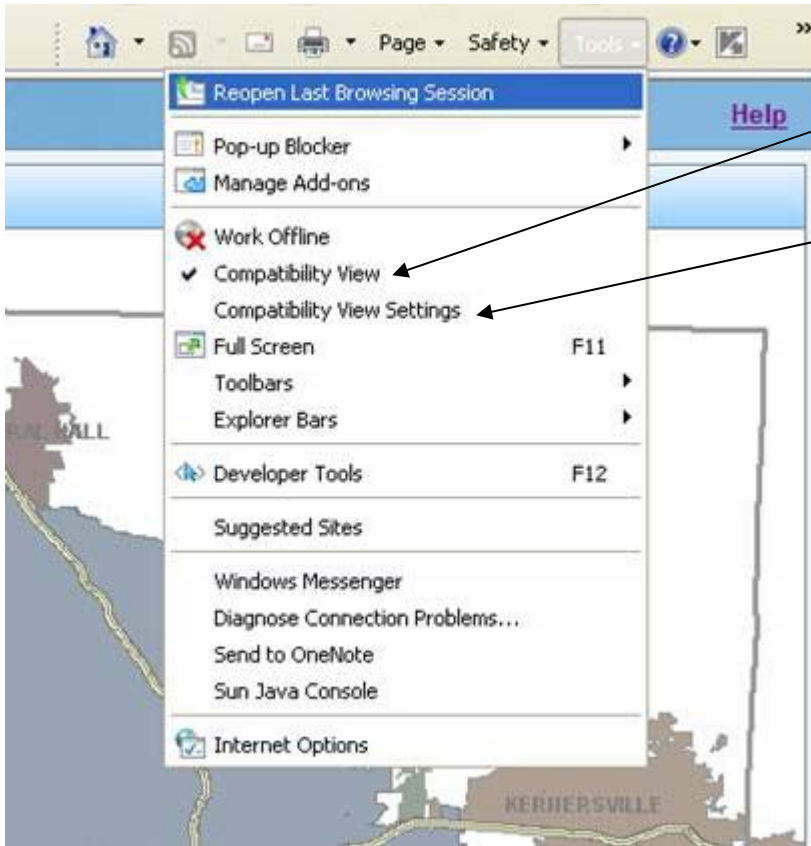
Page ▾ Safety ▾ Tools ▾ »

Help

Reopen Last Browsing Session

Pop-up Blocker
Manage Add-ons

Work Offline
✔ Compatibility View
Compatibility View Settings
Full Screen F11
Toolbars
Explorer Bars

Developer Tools F12

Suggested Sites

Windows Messenger
Diagnose Connection Problems...
Send to OneNote
Sun Java Console

Internet Options

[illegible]ALL

KERNERSVILLE